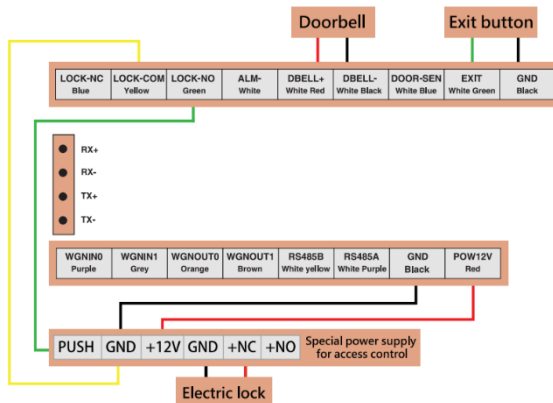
Doorbell

Exit button

| LOCK-NC Blue | LOCK-COM Yellow | LOCK-NO Green | ALM- White | DBELL+ White Red | DBELL- White Black | DOOR-SEN White Blue | EXIT White Green | GND Black |
|---|---|---|---|---|---|---|---|---|

RX+
RX-
TX+
TX-

| WGNIN0 Purple | WGNIN1 Grey | WGNOUT0 Orange | WGNOUT1 Brown | RS485B White yellow | RS485A White Purple | GND Black | POW12V Red |
|---|---|---|---|---|---|---|---|

| PUSH | GND | +12V | GND | +NC | +NO |
|---|---|---|---|---|---|

Special power supply for access control

Electric lock